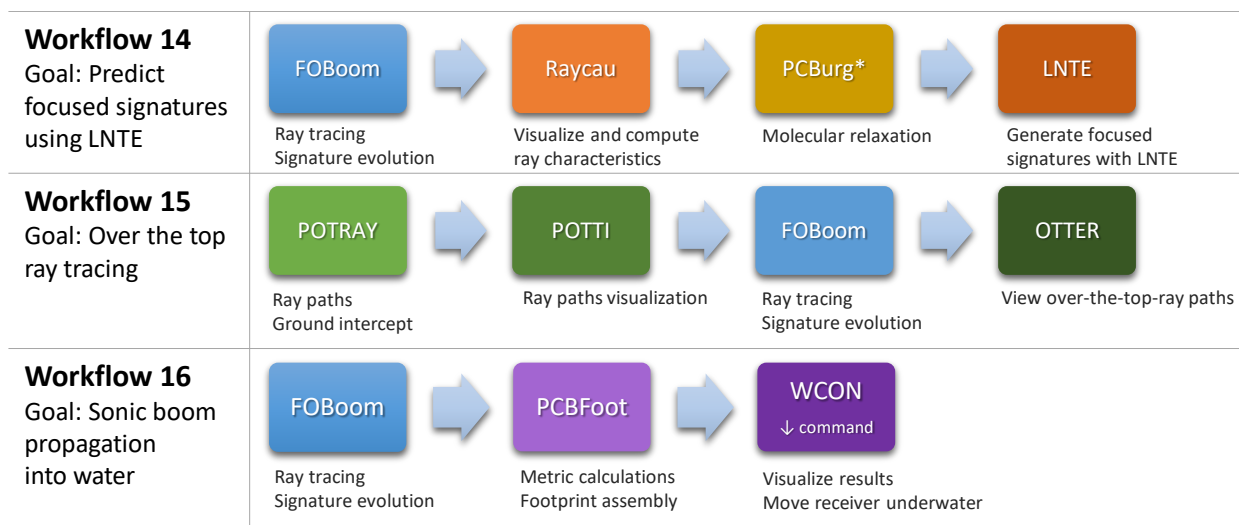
**Workflow 14**
Goal: Predict focused signatures using LNTE

FOBoom
Ray tracing
Signature evolution

Raycau
Visualize and compute ray characteristics

PCBurg*
Molecular relaxation

LNTE
Generate focused signatures with LNTE

**Workflow 15**
Goal: Over the top ray tracing

POTRAY
Ray paths
Ground intercept

POTTI
Ray paths visualization

FOBoom
Ray tracing
Signature evolution

OTTER
View over-the-top-ray paths

**Workflow 16**
Goal: Sonic boom propagation into water

FOBoom
Ray tracing
Signature evolution

PCBFoot
Metric calculations
Footprint assembly

WCON
↓ command
Visualize results
Move receiver underwater